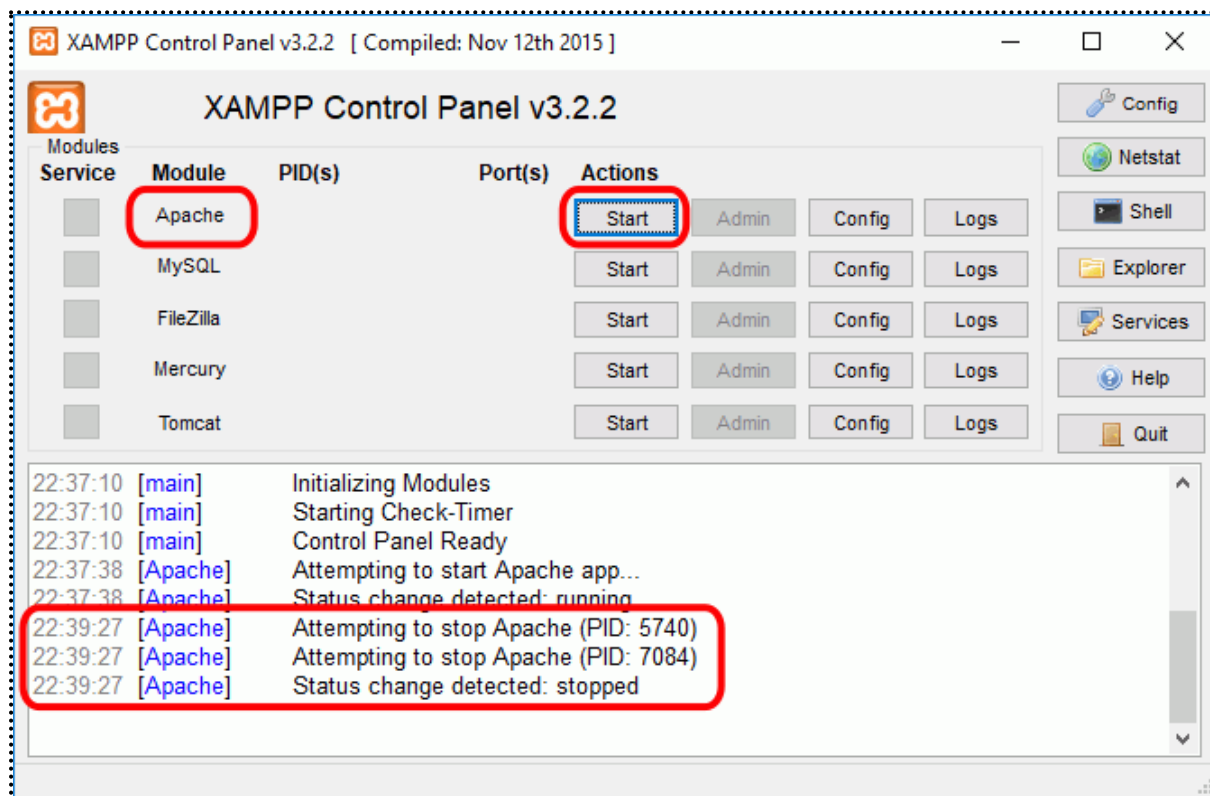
XAMPP Control Panel v3.2.2 [ Compiled: Nov 12th 2015 ]

XAMPP Control Panel v3.2.2

Modules

| Service | Module | PID(s) | Port(s) | Actions | | | |
|---|---|---|---|---|---|---|---|
| | Apache | | | Start | Admin | Config | Logs |
| | MySQL | | | Start | Admin | Config | Logs |
| | FileZilla | | | Start | Admin | Config | Logs |
| | Mercury | | | Start | Admin | Config | Logs |
| | Tomcat | | | Start | Admin | Config | Logs |

Config
Netstat
Shell
Explorer
Services
Help
Quit

22:37:10 [main] Initializing Modules
22:37:10 [main] Starting Check-Timer
22:37:10 [main] Control Panel Ready
22:37:38 [Apache] Attempting to start Apache app...
22:37:38 [Apache] Status change detected: running
22:39:27 [Apache] Attempting to stop Apache (PID: 5740)
22:39:27 [Apache] Attempting to stop Apache (PID: 7084)
22:39:27 [Apache] Status change detected: stopped